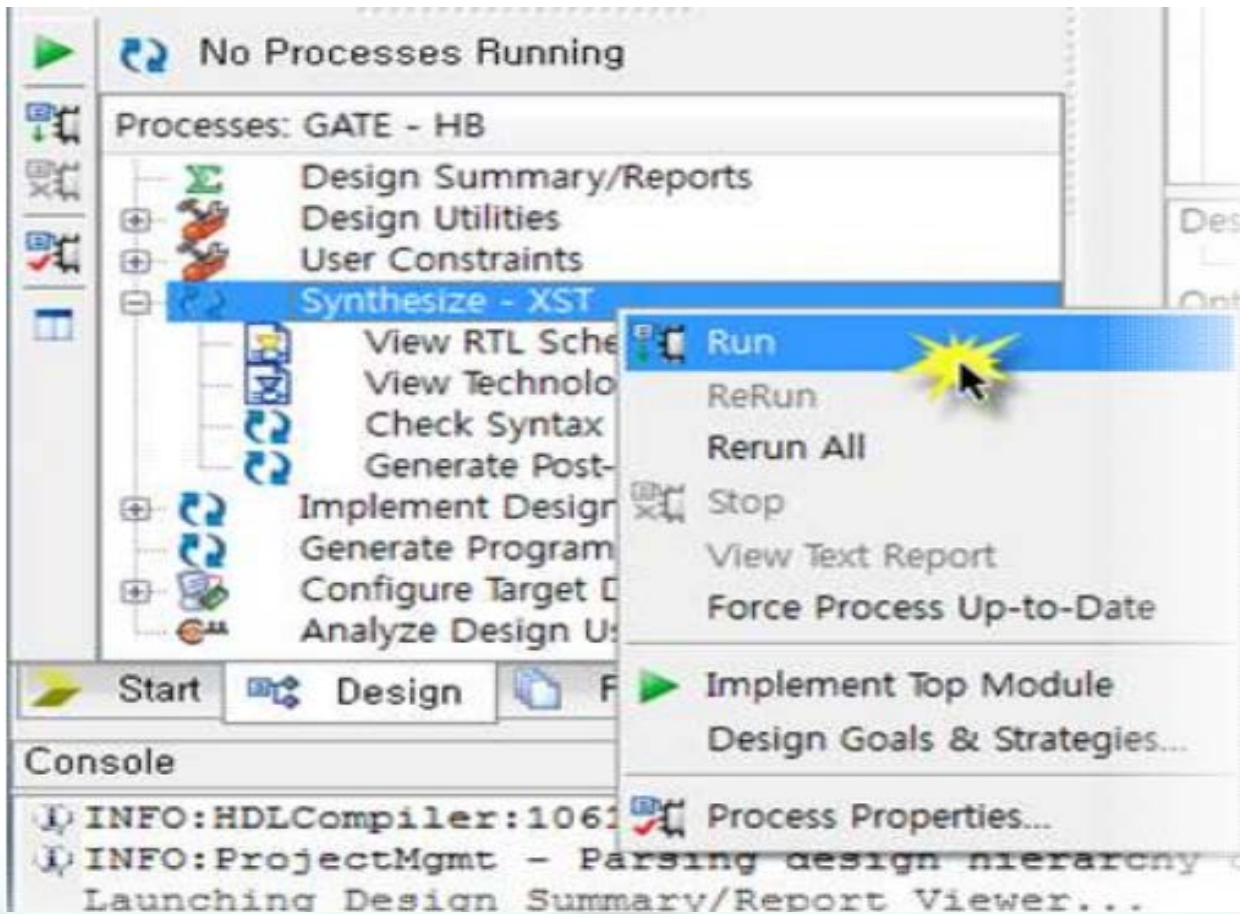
No Processes Running

Processes: GATE - HB

Design Summary/Reports
Design Utilities
User Constraints
Synthesize - XST
View RTL Sche
View Technolo
Check Syntax
Generate Post-
Implement Design
Generate Program
Configure Target D
Analyze Design Us

Run
ReRun
Rerun All
Stop
View Text Report
Force Process Up-to-Date
Implement Top Module
Design Goals & Strategies...
Process Properties...

Des
Opt

Start
Design
F

Console

INFO:HDLCompiler:1061
INFO:ProjectMgmt - Parsing design hierarchy
Launching Design Summary/Report Viewer...